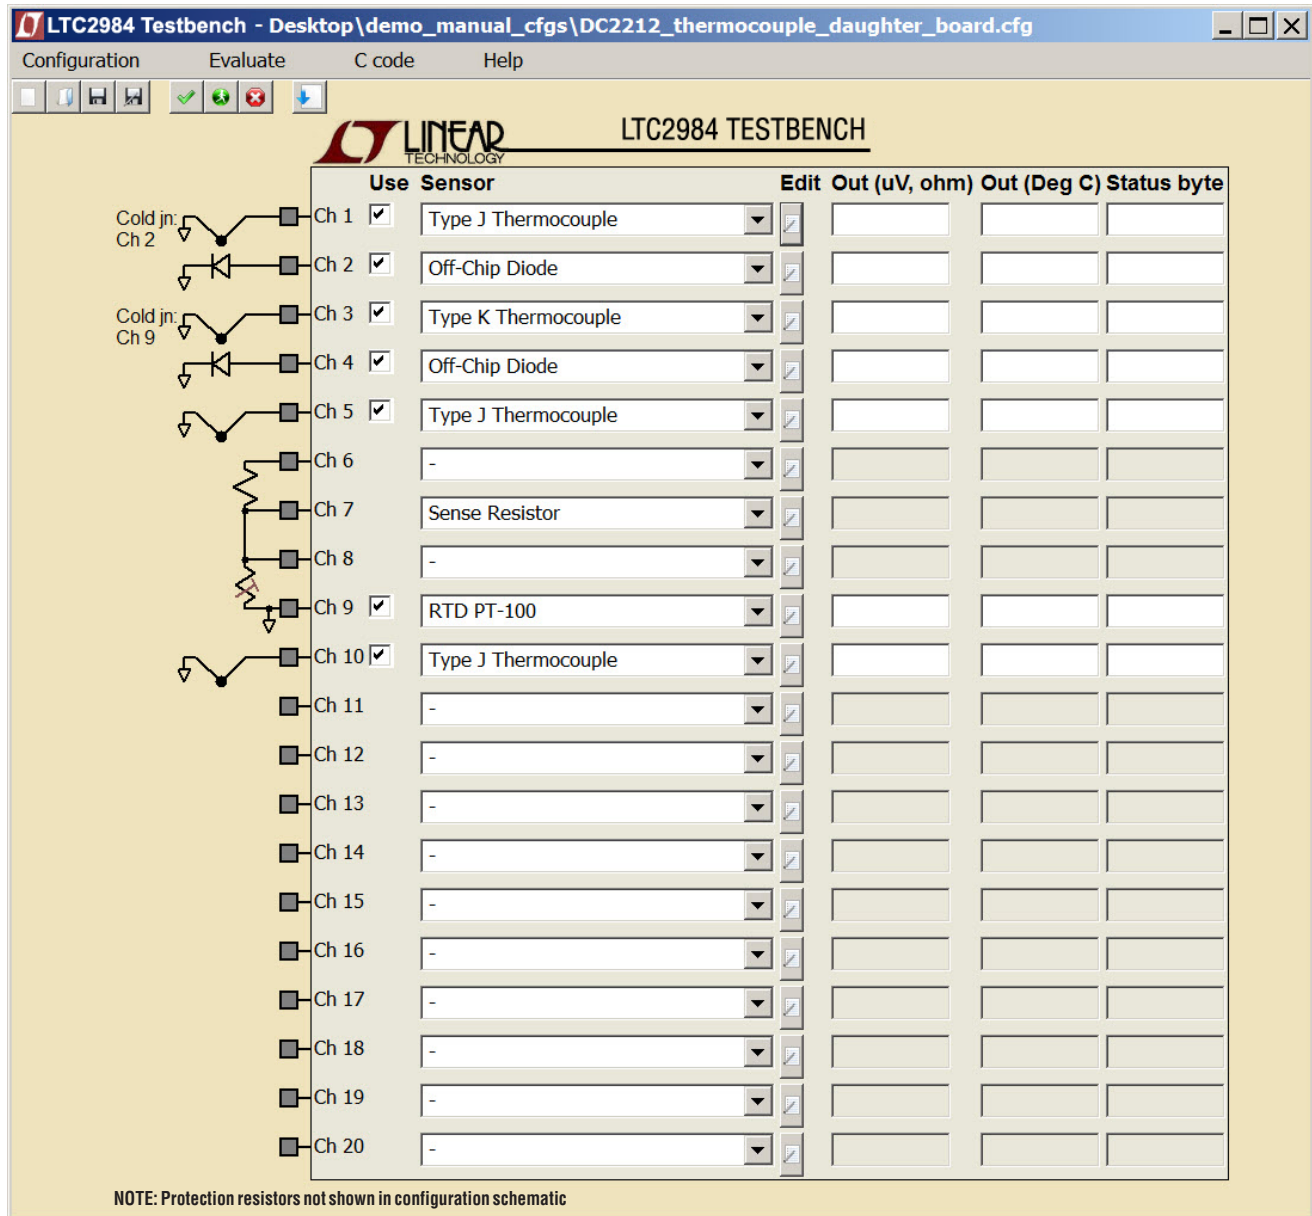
LTC2984 Testbench - Desktop\demo_manual_cfgs\DC2212_thermocouple_daughter_board.cfg

Configuration Evaluate C code Help

LINEAR TECHNOLOGY

LTC2984 TESTBENCH

| | Use | Sensor | Edit | Out (uV, ohm) | Out (Deg C) | Status byte |
|---|---|---|---|---|---|---|
| Ch 1 | ☑ | Type J Thermocouple | | | | |
| Ch 2 | ☑ | Off-Chip Diode | | | | |
| Ch 3 | ☑ | Type K Thermocouple | | | | |
| Ch 4 | ☑ | Off-Chip Diode | | | | |
| Ch 5 | ☑ | Type J Thermocouple | | | | |
| Ch 6 | | - | | | | |
| Ch 7 | | Sense Resistor | | | | |
| Ch 8 | | - | | | | |
| Ch 9 | ☑ | RTD PT-100 | | | | |
| Ch 10 | ☑ | Type J Thermocouple | | | | |
| Ch 11 | | - | | | | |
| Ch 12 | | - | | | | |
| Ch 13 | | - | | | | |
| Ch 14 | | - | | | | |
| Ch 15 | | - | | | | |
| Ch 16 | | - | | | | |
| Ch 17 | | - | | | | |
| Ch 18 | | - | | | | |
| Ch 19 | | - | | | | |
| Ch 20 | | - | | | | |

Cold jn: Ch 2

Cold jn: Ch 9

NOTE: Protection resistors not shown in configuration schematic